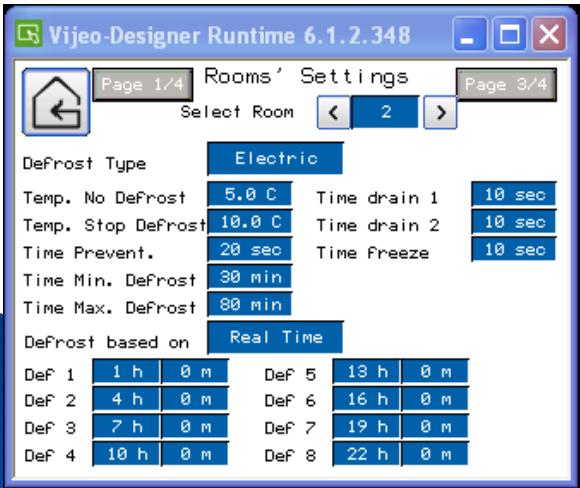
Vijeo-Designer Runtime 6.1.2.348

Page 1/4

Rooms' Settings

Page 3/4

Select Room < 2 >

Defrost Type Electric

Temp. No Defrost 5.0 C

Temp. Stop Defrost 10.0 C

Time Prevent. 20 sec

Time Min. Defrost 30 min

Time Max. Defrost 80 min

Time drain 1 10 sec

Time drain 2 10 sec

Time freeze 10 sec

Defrost based on Real Time

| | | | | | |
|---|---|---|---|---|---|
| Def 1 | 1 h | 0 m | Def 5 | 13 h | 0 m |
| Def 2 | 4 h | 0 m | Def 6 | 16 h | 0 m |
| Def 3 | 7 h | 0 m | Def 7 | 19 h | 0 m |
| Def 4 | 10 h | 0 m | Def 8 | 22 h | 0 m |